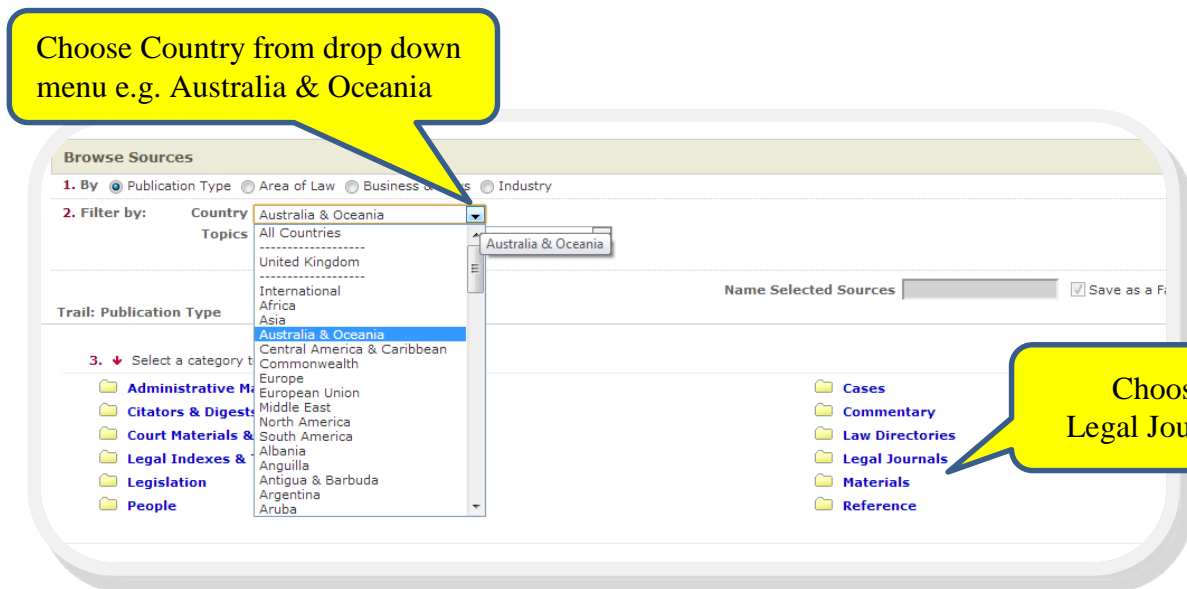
Choose Country from drop down menu e.g. Australia & Oceania

Browse Sources

1. By Publication Type Area of Law Business & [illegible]s Industry

2. Filter by: Country Australia & Oceania

Topics

Australia & Oceania

All Countries
-------------------
United Kingdom
-------------------
International
Africa
Asia
Australia & Oceania
Central America & Caribbean
Commonwealth
Europe
European Union
Middle East
North America
South America
Albania
Anguilla
Antigua & Barbuda
Argentina
Aruba

Name Selected Sources

Save as a Fa

Trail: Publication Type

3. Select a category t

Administrative Ma

Citators & Digests

Court Materials &

Legal Indexes &

Legislation

People

Cases

Commentary

Law Directories

Legal Journals

Materials

Reference

Choos
Legal Jou